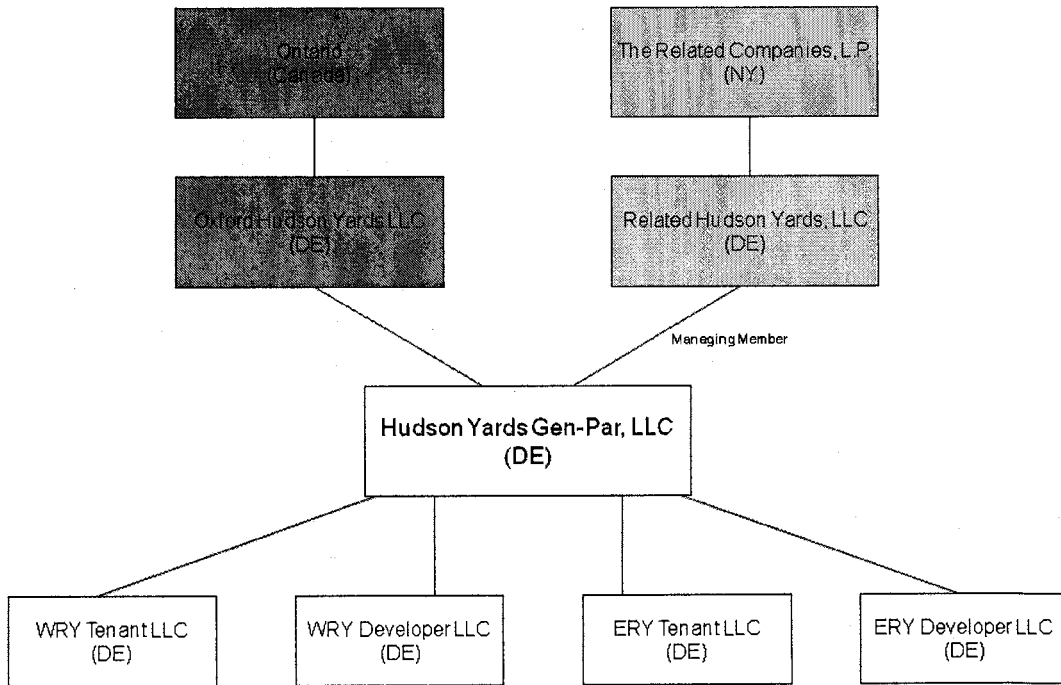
Ontario
(Canada)

The Related Companies, L.P.
(NY)

Oxford Hudson Yards LLC
(DE)

Related Hudson Yards, LLC
(DE)

Maneging Member

Hudson Yards Gen-Par, LLC
(DE)

WRY Tenant LLC
(DE)

WRY Developer LLC
(DE)

ERY Tenant LLC
(DE)

ERY Developer LLC
(DE)